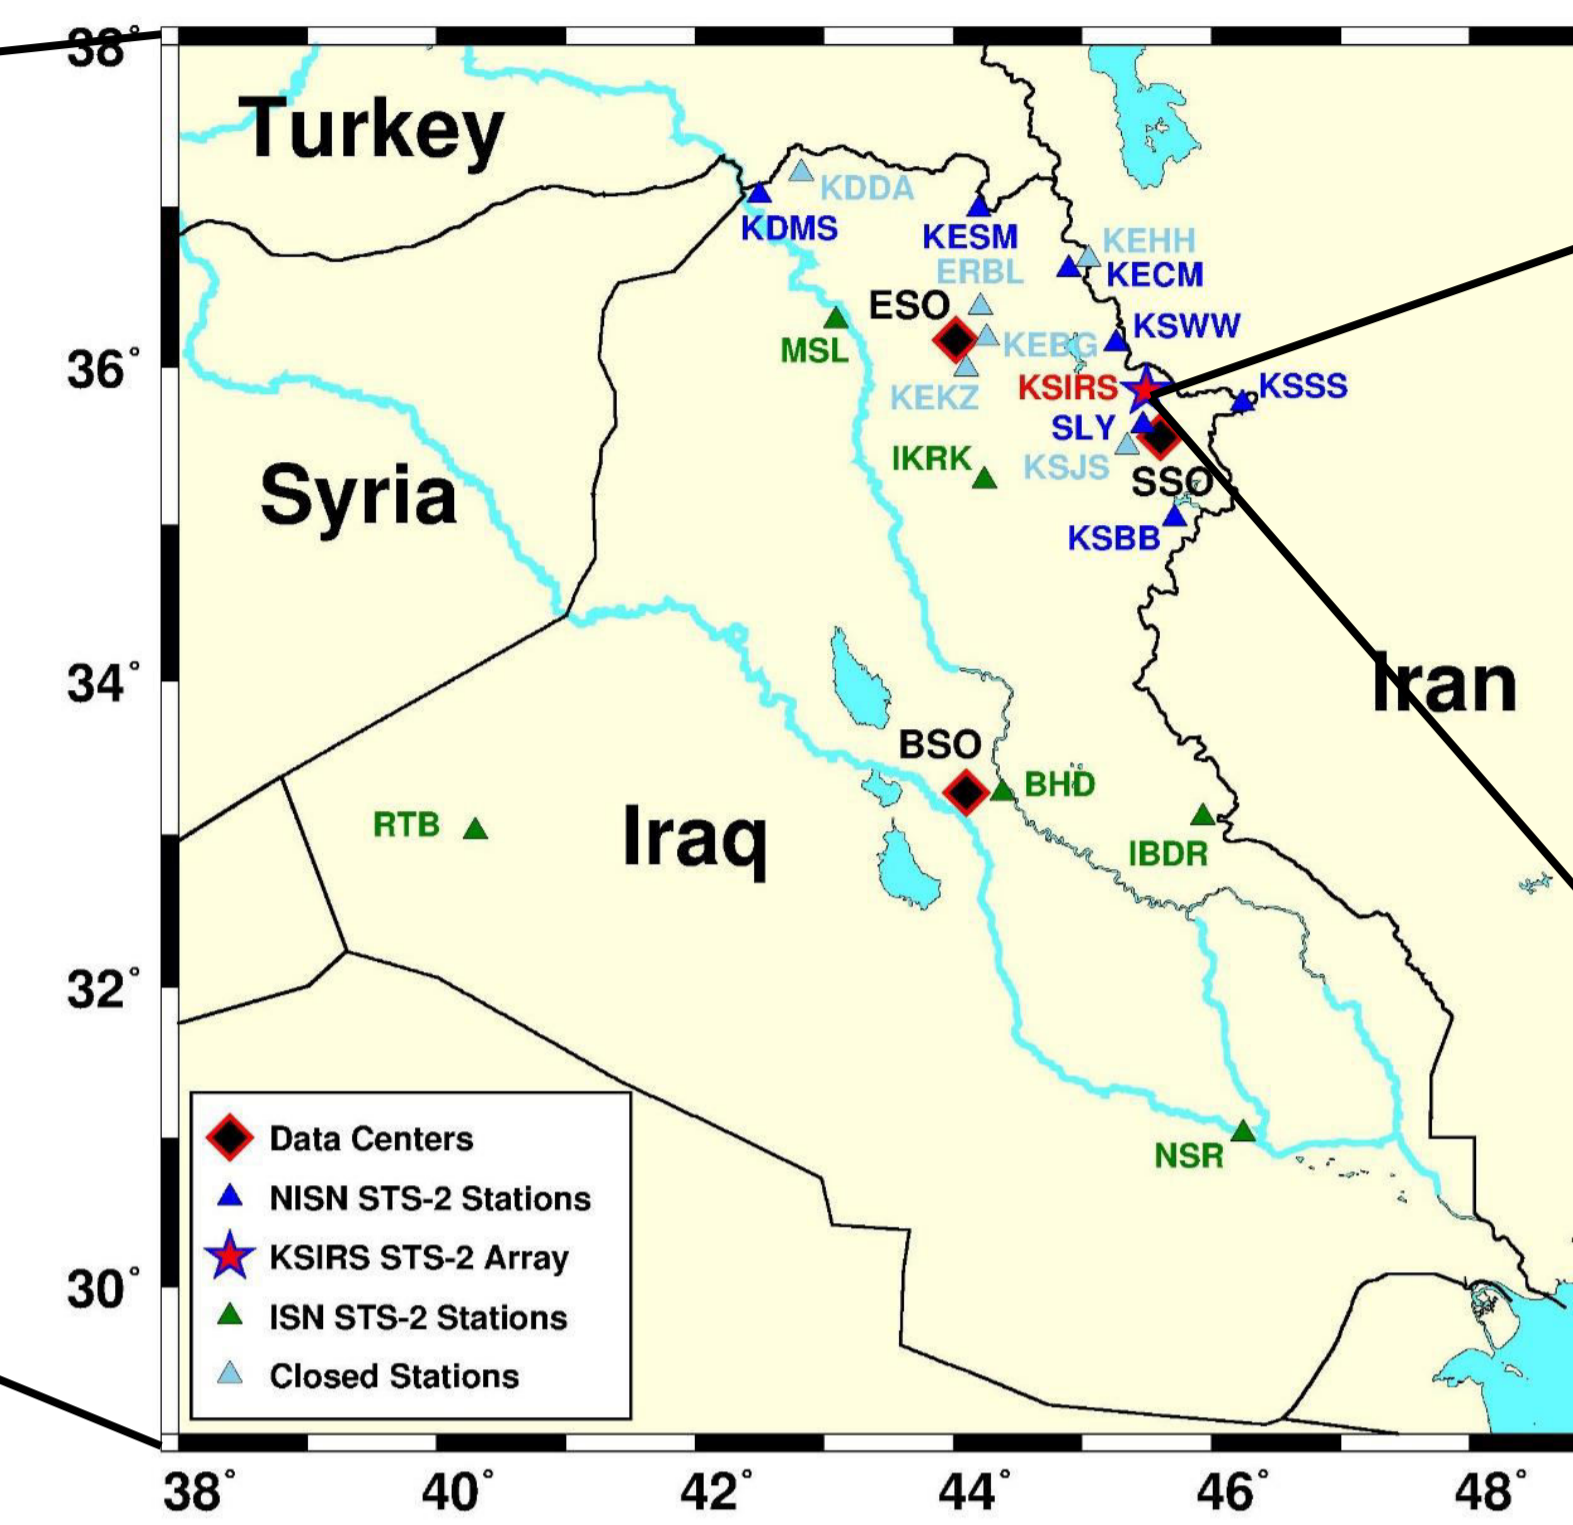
38°
36°
34°
32°
30°

Turkey
Syria
Iraq
Iran

KDDA
KDMS
KESM
KEHH
ERBL
KECM
ESO
KSWW
MSL
KEBG
KSIRS
KSSS
KEKZ
SLY
IKRK
KSJS
SSO
KSBB
BSO
BHD
RTB
IBDR
NSR

Data Centers
NISN STS-2 Stations
KSIRS STS-2 Array
ISN STS-2 Stations
Closed Stations

38°
40°
42°
44°
46°
48°